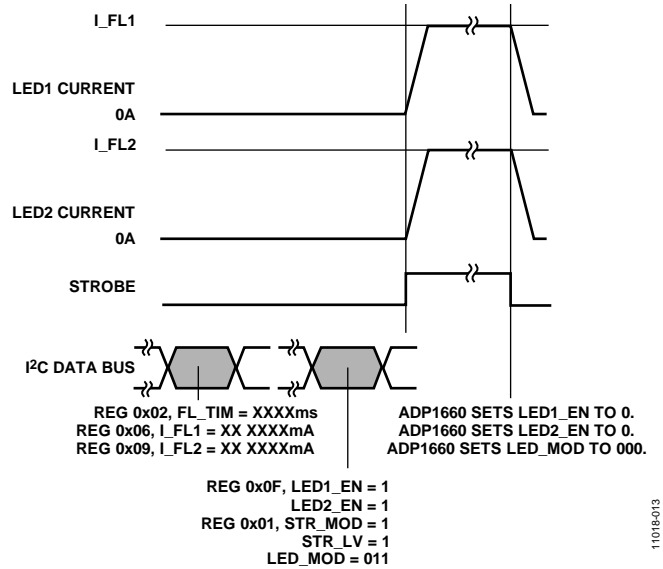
I_FL1

LED1 CURRENT

0A

I_FL2

LED2 CURRENT

0A

STROBE

I$^2$C DATA BUS

REG 0x02, FL_TIM = XXXXms
REG 0x06, I_FL1 = XX XXXXmA
REG 0x09, I_FL2 = XX XXXXmA

ADP1660 SETS LED1_EN TO 0.
ADP1660 SETS LED2_EN TO 0.
ADP1660 SETS LED_MOD TO 000.

REG 0x0F, LED1_EN = 1
LED2_EN = 1
REG 0x01, STR_MOD = 1
STR_LV = 1
LED_MOD = 011

11018-013